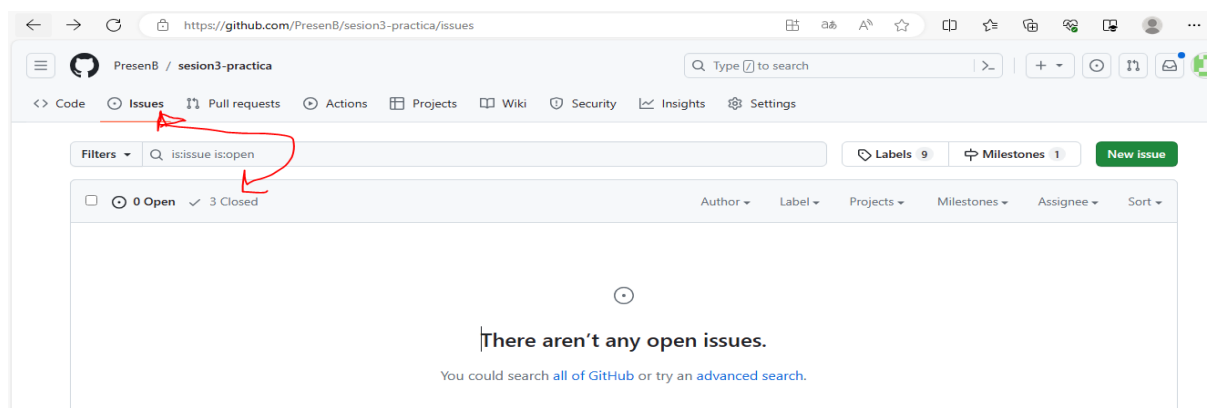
https://github.com/PresenB/sesion3-practica/issues

PresenB / sesion3-practica

Type / to search

<> Code Issues Pull requests Actions Projects Wiki Security Insights Settings

Filters is:issue is:open

Labels 9 Milestones 1 New issue

0 Open 3 Closed

Author Label Projects Milestones Assignee Sort

There aren’t any open issues.

You could search all of GitHub or try an advanced search.